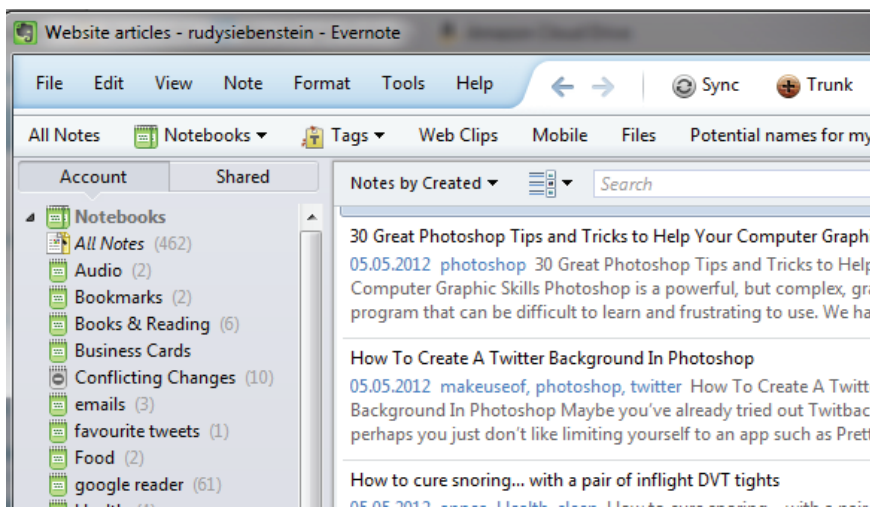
Website articles - rudysiebenstein - Evernote

File Edit View Note Format Tools Help Sync Trunk

All Notes Notebooks Tags Web Clips Mobile Files Potential names for my

Account Shared

Notebooks
All Notes (462)
Audio (2)
Bookmarks (2)
Books & Reading (6)
Business Cards
Conflicting Changes (10)
emails (3)
favourite tweets (1)
Food (2)
google reader (61)

Notes by Created Search

30 Great Photoshop Tips and Tricks to Help Your Computer Graphi
05.05.2012 photoshop 30 Great Photoshop Tips and Tricks to Help Computer Graphic Skills Photoshop is a powerful, but complex, gra program that can be difficult to learn and frustrating to use. We ha

How To Create A Twitter Background In Photoshop
05.05.2012 makeuseof, photoshop, twitter How To Create A Twitt Background In Photoshop Maybe you've already tried out Twitbac perhaps you just don't like limiting yourself to an app such as Pret

How to cure snoring... with a pair of inflight DVT tights
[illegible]